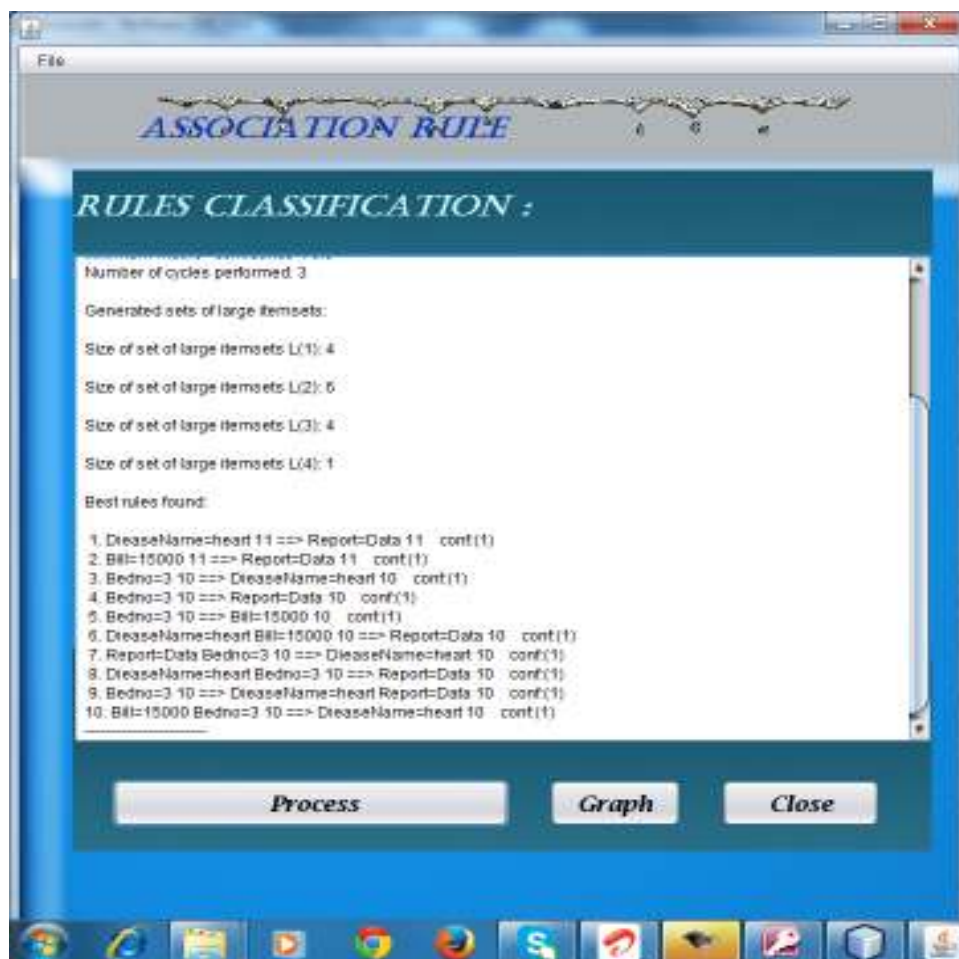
File

ASSOCIATION RULE

RULES CLASSIFICATION :

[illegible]

Number of cycles performed: 3

Generated sets of large itemsets:

Size of set of large itemsets L(1): 4

Size of set of large itemsets L(2): 6

Size of set of large itemsets L(3): 4

Size of set of large itemsets L(4): 1

Best rules found:

1. DieaseName=heart 11 ==> Report=Data 11 conf:(1)
2. Bill=15000 11 ==> Report=Data 11 conf:(1)
3. Bedno=3 10 ==> DieaseName=heart 10 conf:(1)
4. Bedno=3 10 ==> Report=Data 10 conf:(1)
5. Bedno=3 10 ==> Bill=15000 10 conf:(1)
6. DieaseName=heart Bill=15000 10 ==> Report=Data 10 conf:(1)
7. Report=Data Bedno=3 10 ==> DieaseName=heart 10 conf:(1)
8. DieaseName=heart Bedno=3 10 ==> Report=Data 10 conf:(1)
9. Bedno=3 10 ==> DieaseName=heart Report=Data 10 conf:(1)
10. Bill=15000 Bedno=3 10 ==> DieaseName=heart 10 conf:(1)

Process

Graph

Close